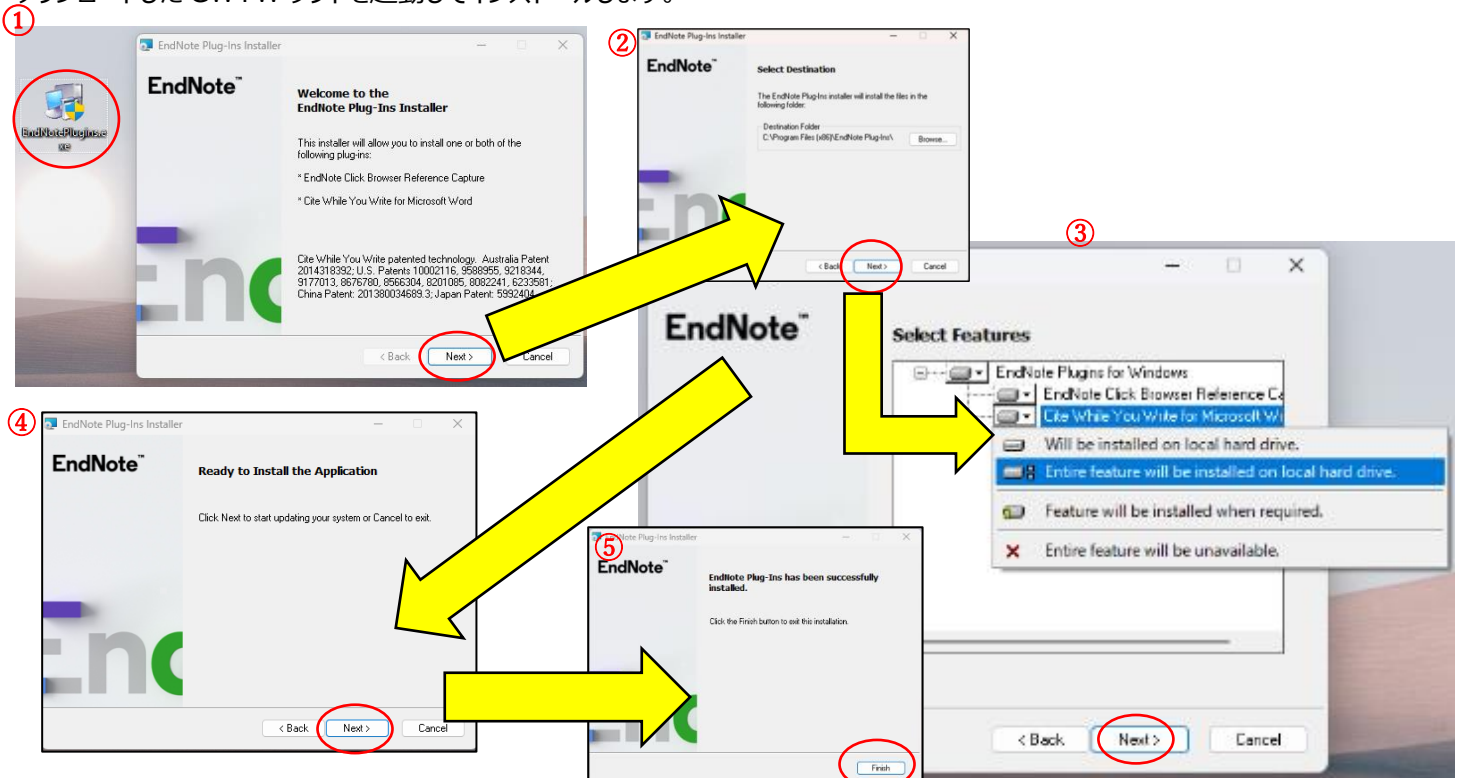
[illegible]

①

EndNotePlugins.exe

EndNote Plug-Ins Installer

EndNote™

Welcome to the EndNote Plug-Ins Installer

This installer will allow you to install one or both of the following plug-ins:

* EndNote Click Browser Reference Capture

* Cite While You Write for Microsoft Word

Cite While You Write patented technology. Australia Patent 2014318392; U.S. Patents 10002116, 9588955, 9218344, 9177013, 8676780, 8566304, 8201085, 8082241, 6233581; China Patent: 201380034689.3; Japan Patent: 5992404

< Back Next > Cancel

②

EndNote Plug-Ins Installer

EndNote™

Select Destination

The EndNote Plug-Ins installer will install the files in the following folder.

Destination Folder
C:\Program Files (x86)\EndNote Plug-Ins\

Browse...

< Back Next > Cancel

③

EndNote™

Select Features

EndNote Plugins for Windows

EndNote Click Browser Reference C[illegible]

Cite While You Write for Microsoft W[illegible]

Will be installed on local hard drive.

Entire feature will be installed on local hard drive.

Feature will be installed when required.

Entire feature will be unavailable.

< Back Next > Cancel

④

EndNote Plug-Ins Installer

EndNote™

Ready to Install the Application

Click Next to start updating your system or Cancel to exit.

< Back Next > Cancel

⑤

EndNote Plug-Ins Installer

EndNote™

EndNote Plug-Ins has been successfully installed.

Click the Finish button to exit this installation.

Finish